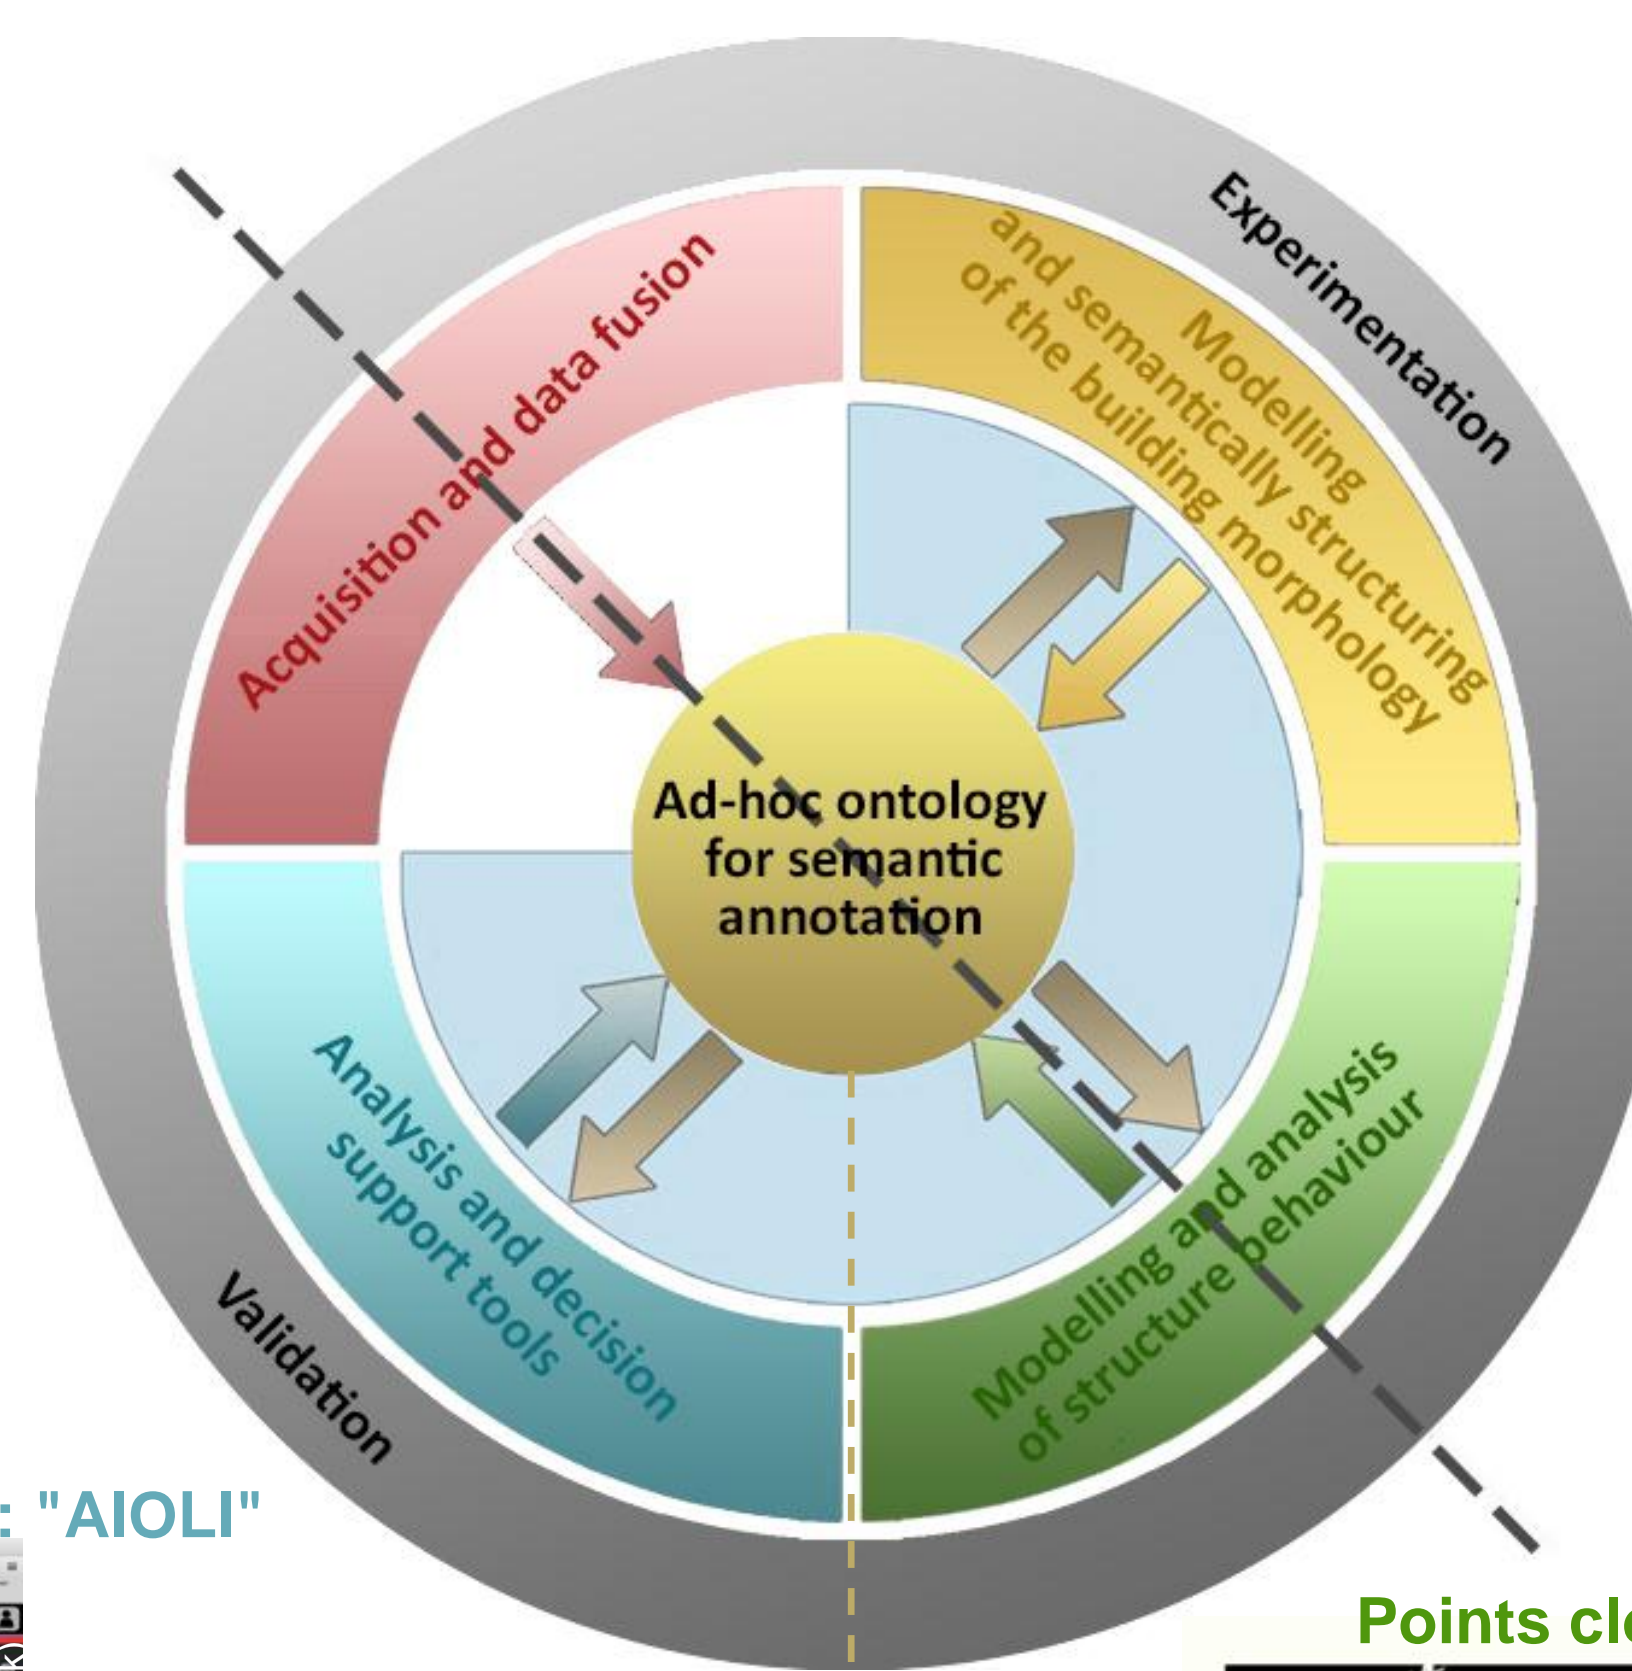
Experimentation

Acquisition and data fusion

Modelling and semantically structuring of the building morphology

Ad-hoc ontology for semantic annotation

Analysis and decision support tools

Modelling and analysis of structure behaviour

Validation

: "AIOLI"

Points cl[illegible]